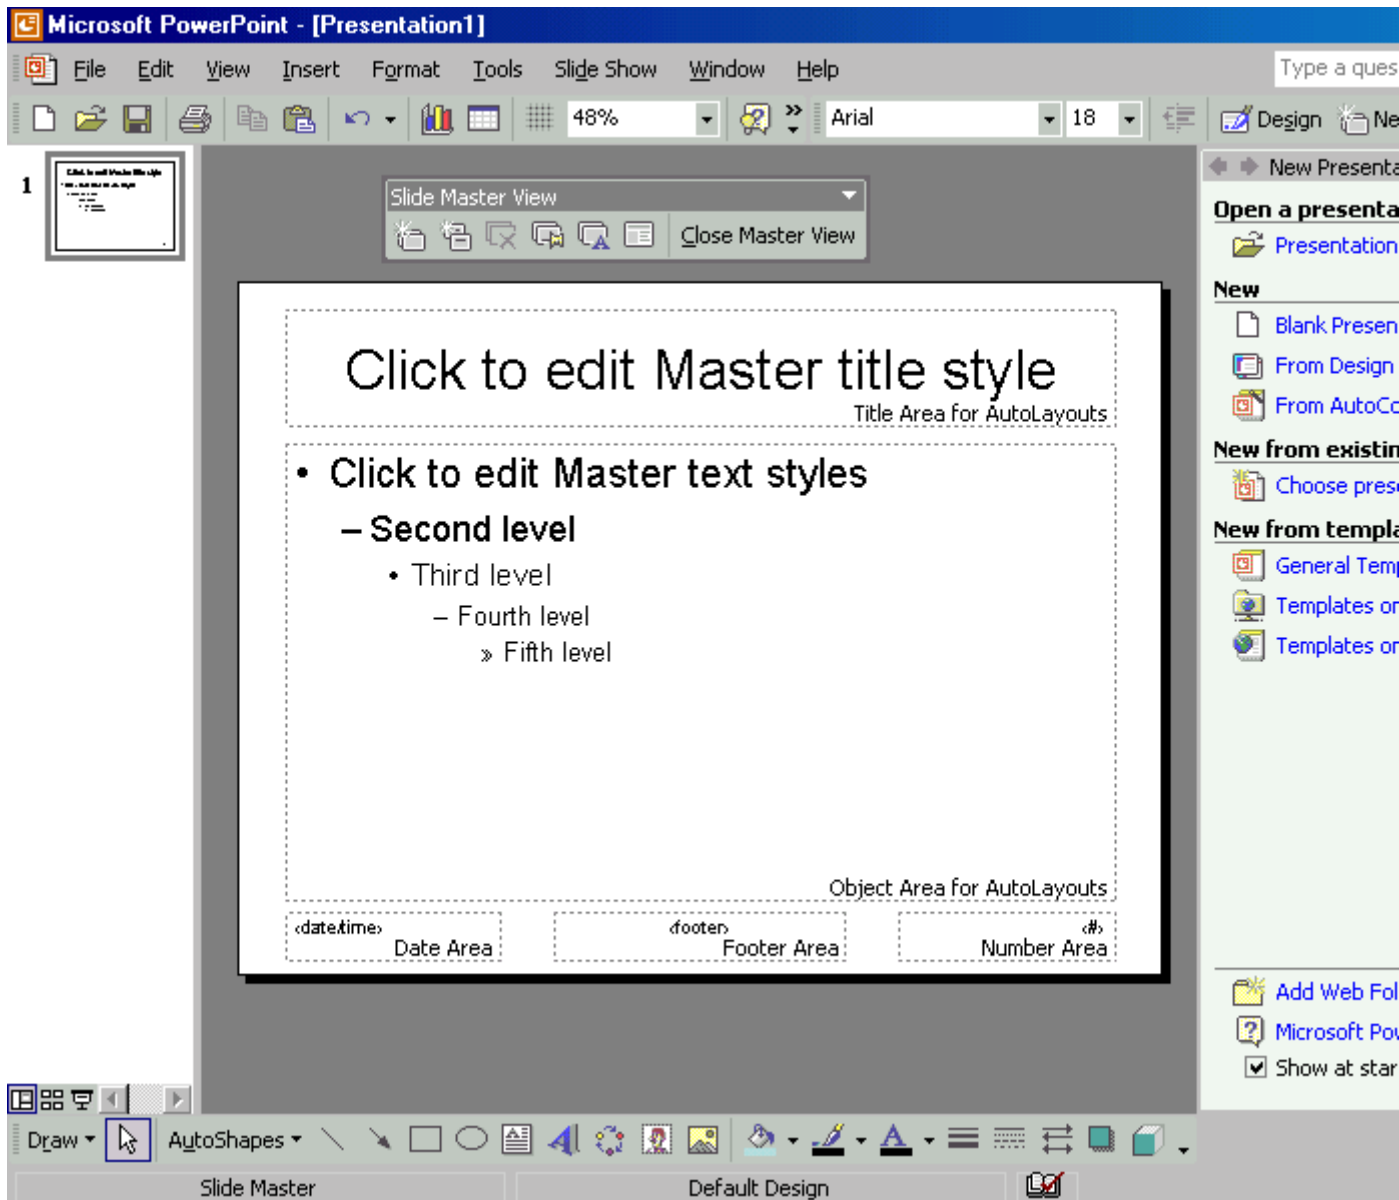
Microsoft PowerPoint - [Presentation1]

File Edit View Insert Format Tools Slide Show Window Help

Type a ques

48%

Arial

18

Design

Ne

1

Slide Master View

Close Master View

Click to edit Master title style

Title Area for AutoLayouts

• Click to edit Master text styles

– Second level

• Third level

– Fourth level

» Fifth level

Object Area for AutoLayouts

‹date/time›

Date Area

‹footer›

Footer Area

‹#›

Number Area

New Presenta

Open a presenta

Presentation

New

Blank Presen

From Design

From AutoCo

New from existin

Choose pres

New from templa

General Temp

Templates or

Templates or

Add Web Fol

Microsoft Po

Show at star

Draw

AutoShapes

Slide Master

Default Design